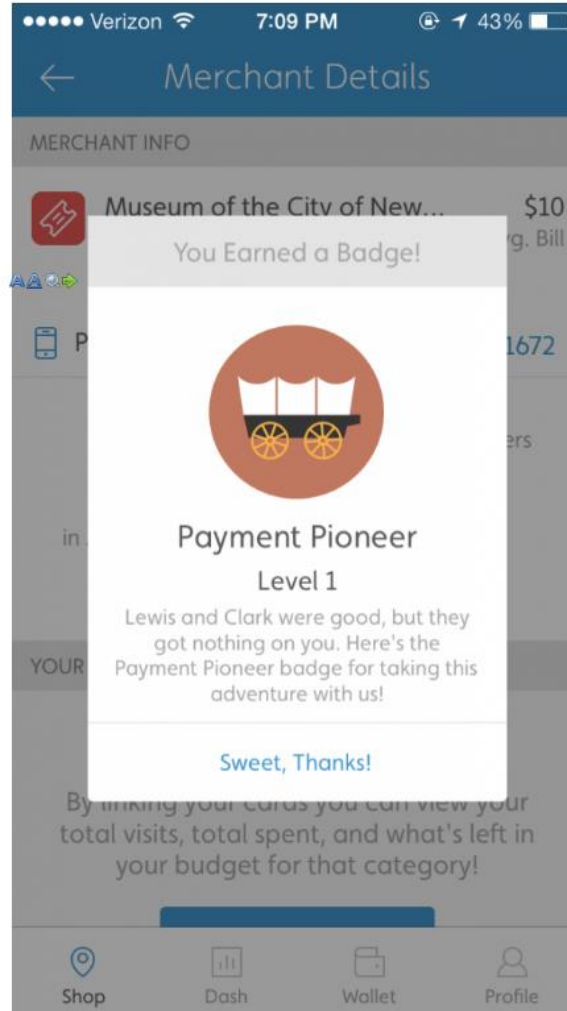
●●●●● Verizon 7:09 PM 43%

Merchant Details

MERCHANT INFO

Museum of the City of New... $10

g. Bill

P 1672

ers

in

YOUR

You Earned a Badge!

Payment Pioneer

Level 1

Lewis and Clark were good, but they got nothing on you. Here's the Payment Pioneer badge for taking this adventure with us!

Sweet, Thanks!

By linking your cards you can view your total visits, total spent, and what's left in your budget for that category!

Shop Dash Wallet Profile